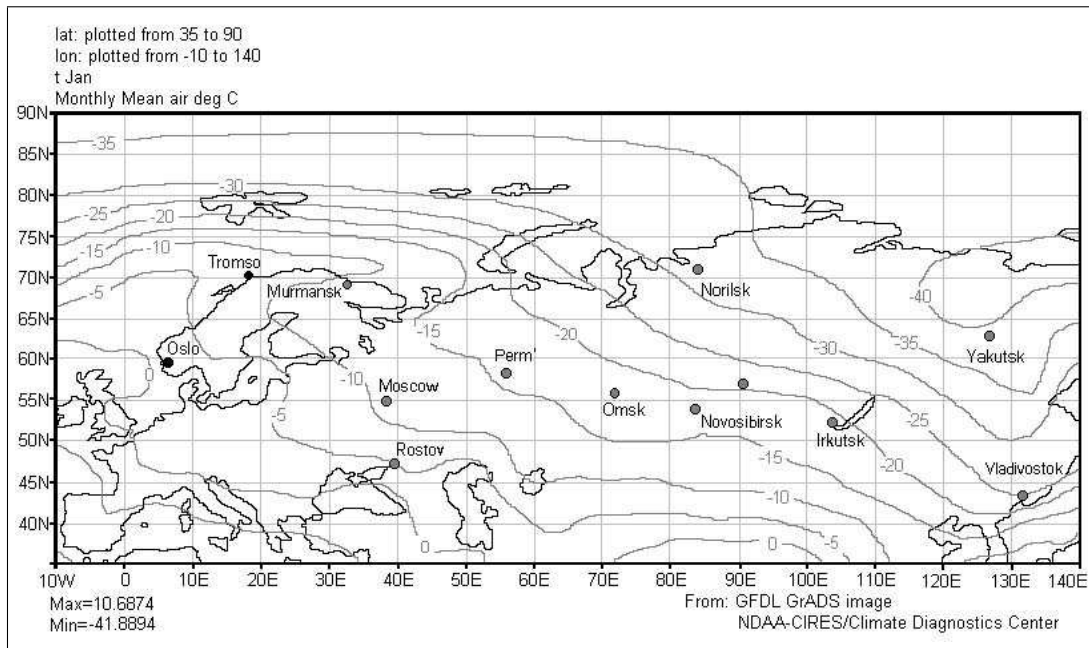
lat: plotted from 35 to 90
lon: plotted from -10 to 140
t Jan
Monthly Mean air deg C

90N
85N
80N
75N
70N
65N
60N
55N
50N
45N
40N

-35
-30
-25
-20
-15
-10
-5
0
Tromso
Murmansk
Oslo
-15
-10
-5
Moscow
Perm'
-20
Rostov
Omsk
Novosibirsk
Norilsk
-40
-30
-35
Yakutsk
Irkutsk
-25
-15
-20
-10
-5
0
0
Vladivostok

10W 0 10E 20E 30E 40E 50E 60E 70E 80E 90E 100E 110E 120E 130E 140E

Max=10.6874
Min=-41.8894

From: GFDL GrADS image
NDAA-CIRES/Climate Diagnostics Center